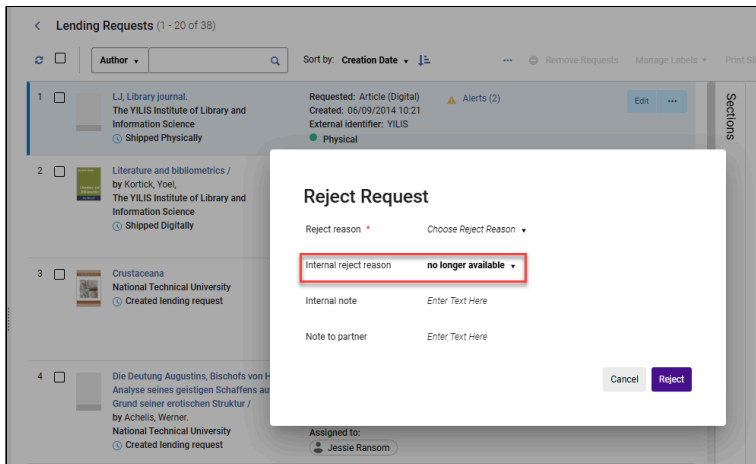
< Lending Requests (1 - 20 of 38)

Author ▾

Sort by: Creation Date ▾

··· Remove Requests Manage Labels ▾ Print Sli

1 LJ, Library journal.
The YILIS Institute of Library and Information Science
Shipped Physically

Requested: Article (Digital)
Created: 06/09/2014 10:21
External identifier: YILIS
Physical

Alerts (2)

Edit ···

Sections

2 Literature and bibliometrics /
by Kortick, Yoel,
The YILIS Institute of Library and Information Science
Shipped Digitally

3 Crustaceana
National Technical University
Created lending request

4 Die Deutung Augustins, Bischofs von H
Analyse seines geistigen Schaffens au
Grund seiner erotischen Struktur /
by Achelis, Werner.
National Technical University
Created lending request

Assigned to:
Jessie Ransom

Reject Request

Reject reason *
Choose Reject Reason ▾

Internal reject reason
no longer available ▾

Internal note
Enter Text Here

Note to partner
Enter Text Here

Cancel
Reject